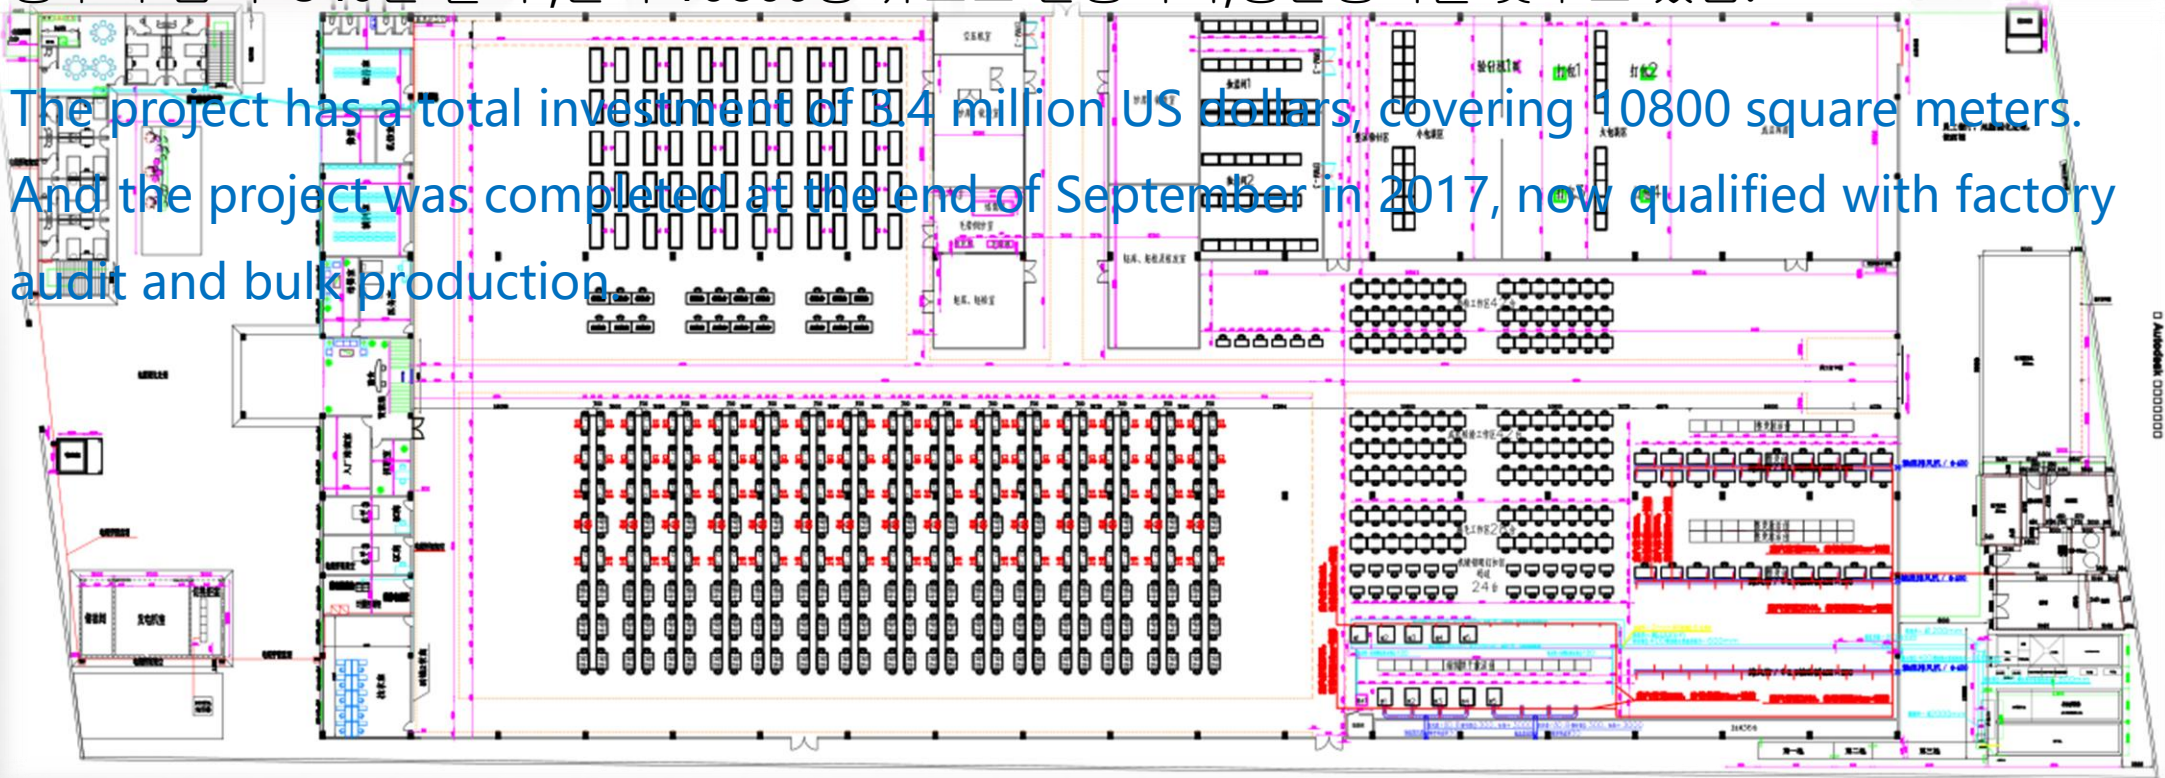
The project has a total investment of 3.4 million US dollars, covering 10800 square meters. And the project was completed at the end of September in 2017, now qualified with factory audit and bulk production.